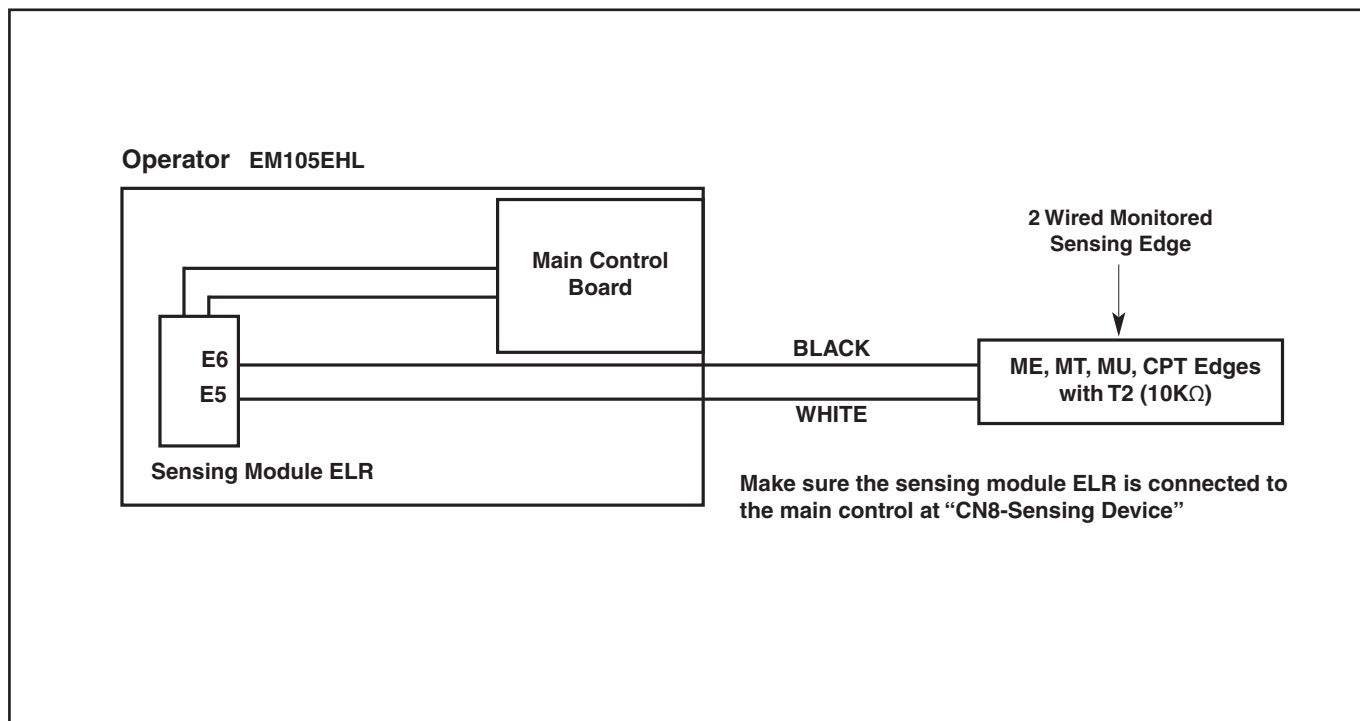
Operator EM105EHL

Main Control Board

2 Wired Monitored Sensing Edge

E6

E5

BLACK

WHITE

ME, MT, MU, CPT Edges with T2 (10K$\Omega$)

Sensing Module ELR

Make sure the sensing module ELR is connected to the main control at "CN8-Sensing Device"